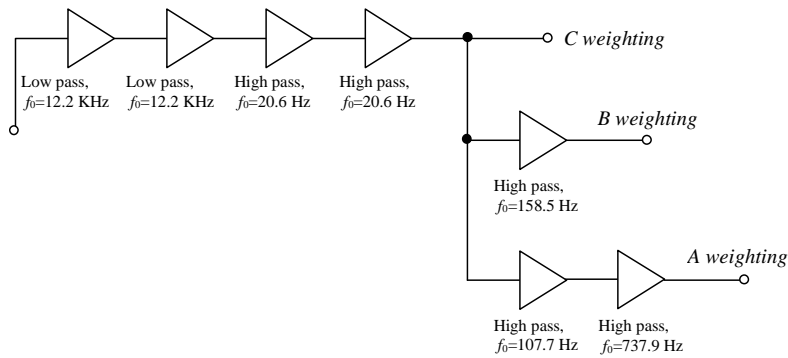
Low pass, $f_0$=12.2 KHz
Low pass, $f_0$=12.2 KHz
High pass, $f_0$=20.6 Hz
High pass, $f_0$=20.6 Hz
C weighting
B weighting
High pass, $f_0$=158.5 Hz
A weighting
High pass, $f_0$=107.7 Hz
High pass, $f_0$=737.9 Hz